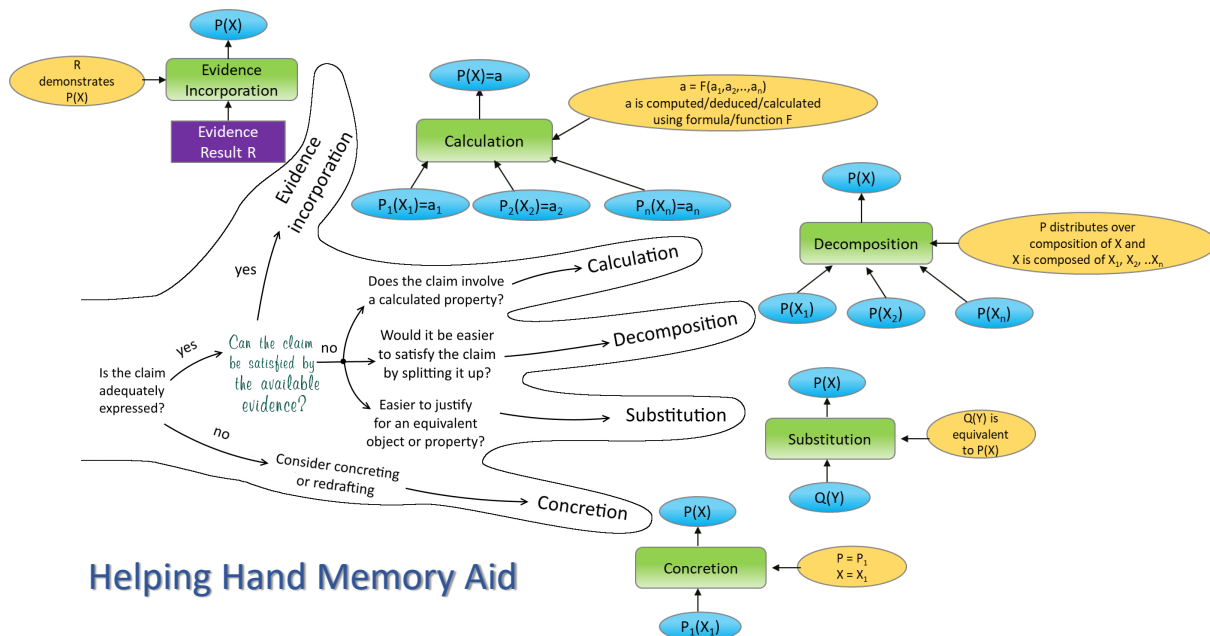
P(X)

R demonstrates P(X)

Evidence Incorporation

Evidence Result R

P(X)=a

a = F($a_1$,$a_2$,..,$a_n$)
a is computed/deduced/calculated using formula/function F

Calculation

$P_1(X_1)=a_1$

$P_2(X_2)=a_2$

$P_n(X_n)=a_n$

Evidence incorporation

P(X)

Decomposition

P distributes over composition of X and X is composed of $X_1$, $X_2$, ..$X_n$

$P(X_1)$

$P(X_2)$

$P(X_n)$

yes

Does the claim involve a calculated property?

Calculation

Would it be easier to satisfy the claim by splitting it up?

Decomposition

yes

Can the claim be satisfied by the available evidence?

no

Is the claim adequately expressed?

Easier to justify for an equivalent object or property?

Substitution

P(X)

Substitution

Q(Y) is equivalent to P(X)

Q(Y)

no

Consider concreting or redrafting

Concretion

P(X)

Concretion

P = $P_1$
X = $X_1$

$P_1(X_1)$

Helping Hand Memory Aid